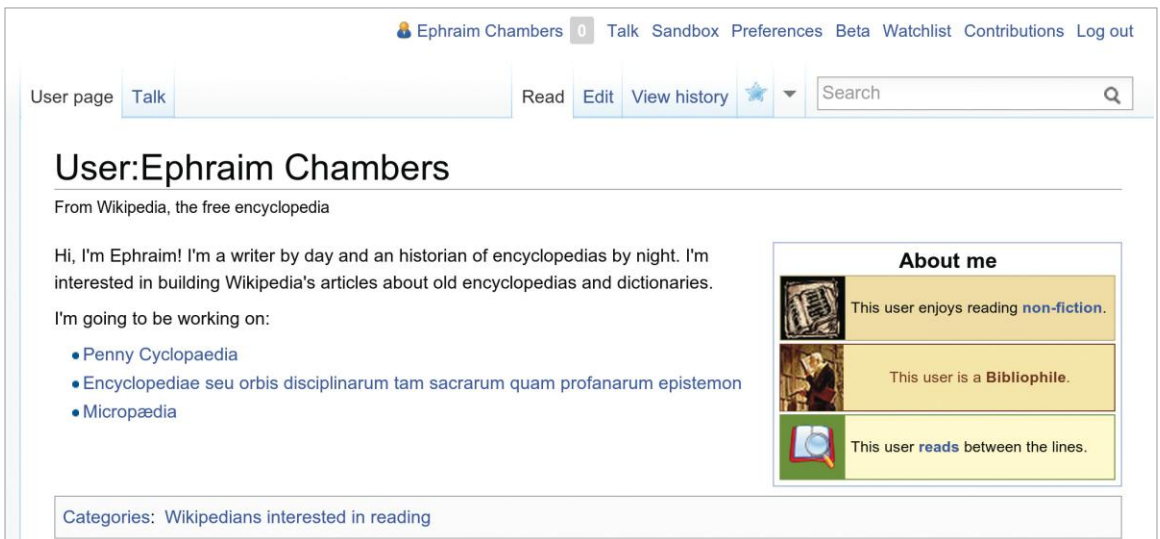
Ephraim Chambers 0 Talk Sandbox Preferences Beta Watchlist Contributions Log out

User page Talk Read Edit View history Search

User:Ephraim Chambers

From Wikipedia, the free encyclopedia

Hi, I'm Ephraim! I'm a writer by day and an historian of encyclopedias by night. I'm interested in building Wikipedia's articles about old encyclopedias and dictionaries.

I'm going to be working on:

- Penny Cyclopaedia
- Encyclopediae seu orbis disciplinarum tam sacrarum quam profanarum epistemon
- Micropædia

About me

This user enjoys reading non-fiction.

This user is a Bibliophile.

This user reads between the lines.

Categories: Wikipedians interested in reading